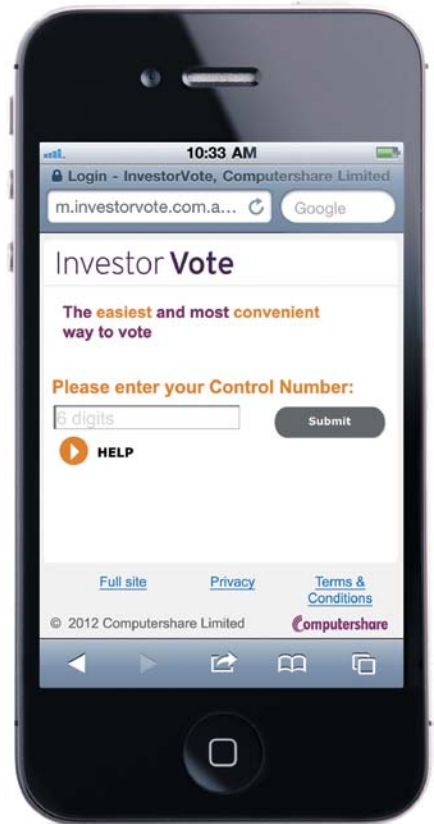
10:33 AM

Login - InvestorVote, Computershare Limited

m.investorvote.com.a...

Google

Investor Vote

The easiest and most convenient way to vote

Please enter your Control Number:

6 digits

Submit

HELP

Full site

Privacy

Terms & Conditions

© 2012 Computershare Limited

Computershare